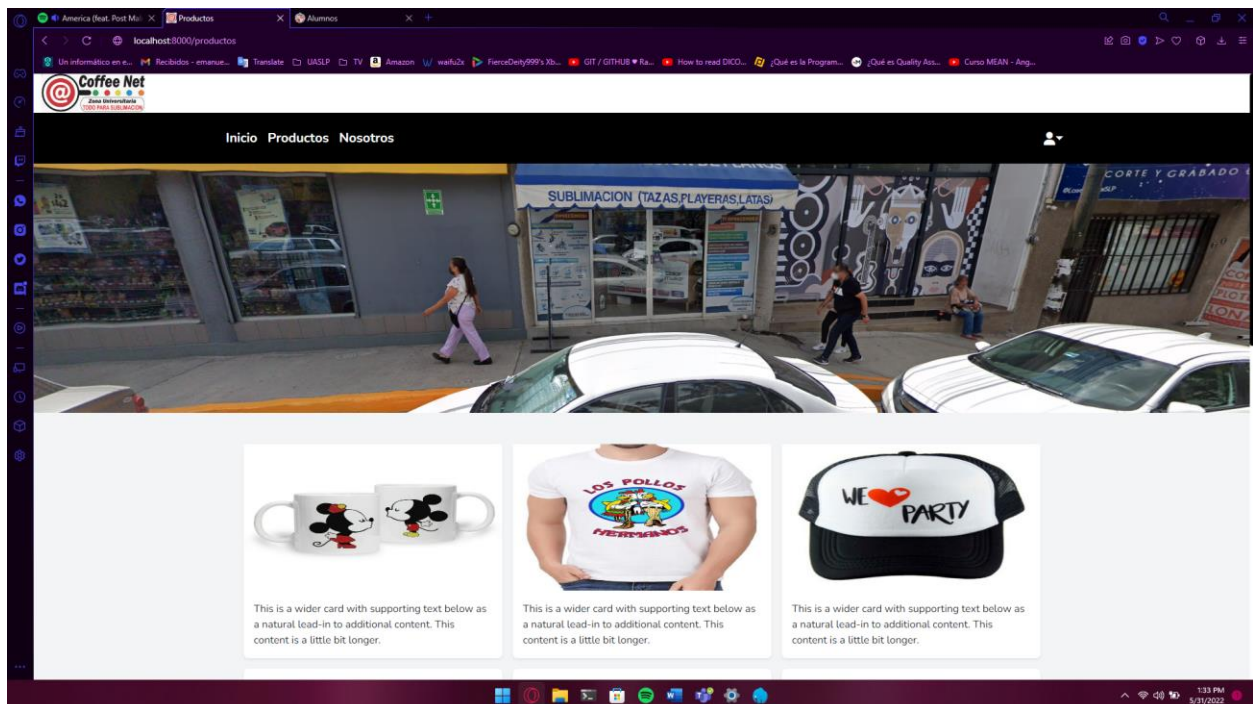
America (feat. Post Mal... Productos Alumnos

localhost:8000/productos

Un informático en e... Recibidos - emanue... Translate UASLP TV Amazon waifu2x FierceDeity999's Xb... GIT / GITHUB ♥ Ra... How to read DICO... ¿Qué es la Program... ¿Qué es Quality Ass... Curso MEAN - Ang...

Coffee Net
Zona Universitaria
TODO PARA SUBLIMACION

Inicio Productos Nosotros

SUBLIMACION (TAZAS,PLAYERAS,LATAS)

CORTE Y GRABADO

LOS POLLOS HERMANOS

WE PARTY

This is a wider card with supporting text below as a natural lead-in to additional content. This content is a little bit longer.

This is a wider card with supporting text below as a natural lead-in to additional content. This content is a little bit longer.

This is a wider card with supporting text below as a natural lead-in to additional content. This content is a little bit longer.

1:33 PM
5/31/2022